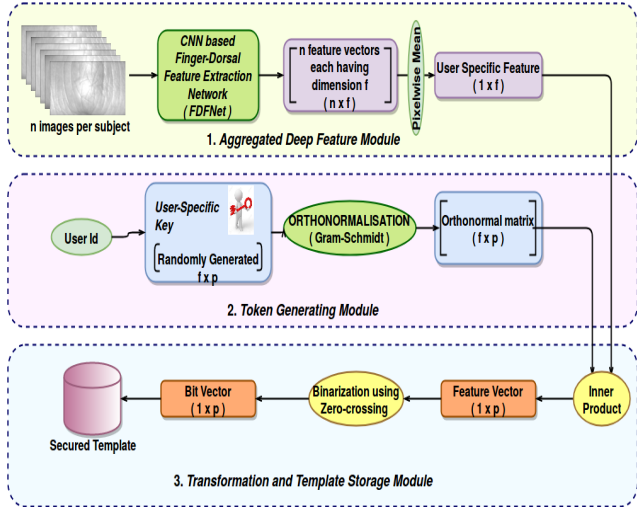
n images per subject

CNN based Finger-Dorsal Feature Extraction Network ( FDFNet )

n feature vectors each having dimension f ( n x f )

Pixelwise Mean

User Specific Feature ( 1 x f )

1. Aggregated Deep Feature Module

User Id

User-Specific Key

Randomly Generated f x p

ORTHONORMALISATION ( Gram-Schmidt )

Orthonormal matrix ( f x p )

2. Token Generating Module

Secured Template

Bit Vector ( 1 x p )

Binarization using Zero-crossing

Feature Vector ( 1 x p )

Inner Product

3. Transformation and Template Storage Module